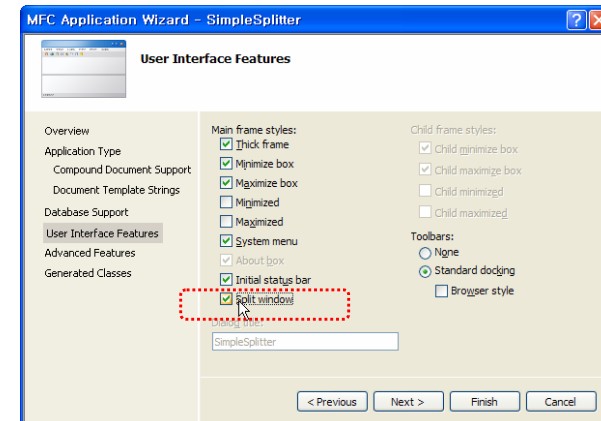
MFC Application Wizard - SimpleSplitter

User Interface Features

Overview

Application Type

Compound Document Support

Document Template Strings

Database Support

User Interface Features

Advanced Features

Generated Classes

Main frame styles:

Thick frame

Minimize box

Maximize box

Minimized

Maximized

System menu

About box

Initial status bar

Split window

Dialog title:

SimpleSplitter

Child frame styles:

Child minimize box

Child maximize box

Child minimized

Child maximized

Toolbars:

None

Standard docking

Browser style

< Previous

Next >

Finish

Cancel